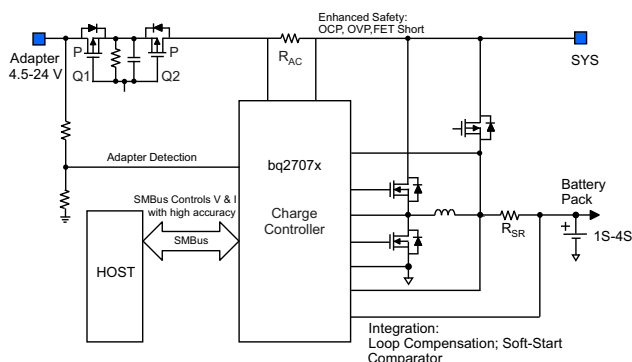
Enhanced Safety: OCP, OVP,FET Short

Adapter 4.5-24 V

P

P

Q1

Q2

$R_{AC}$

SYS

Adapter Detection

bq2707x

Charge Controller

SMBus Controls V & I with high accuracy

SMBus

HOST

Battery Pack

$R_{SR}$

1S-4S

Integration: Loop Compensation; Soft-Start Comparator